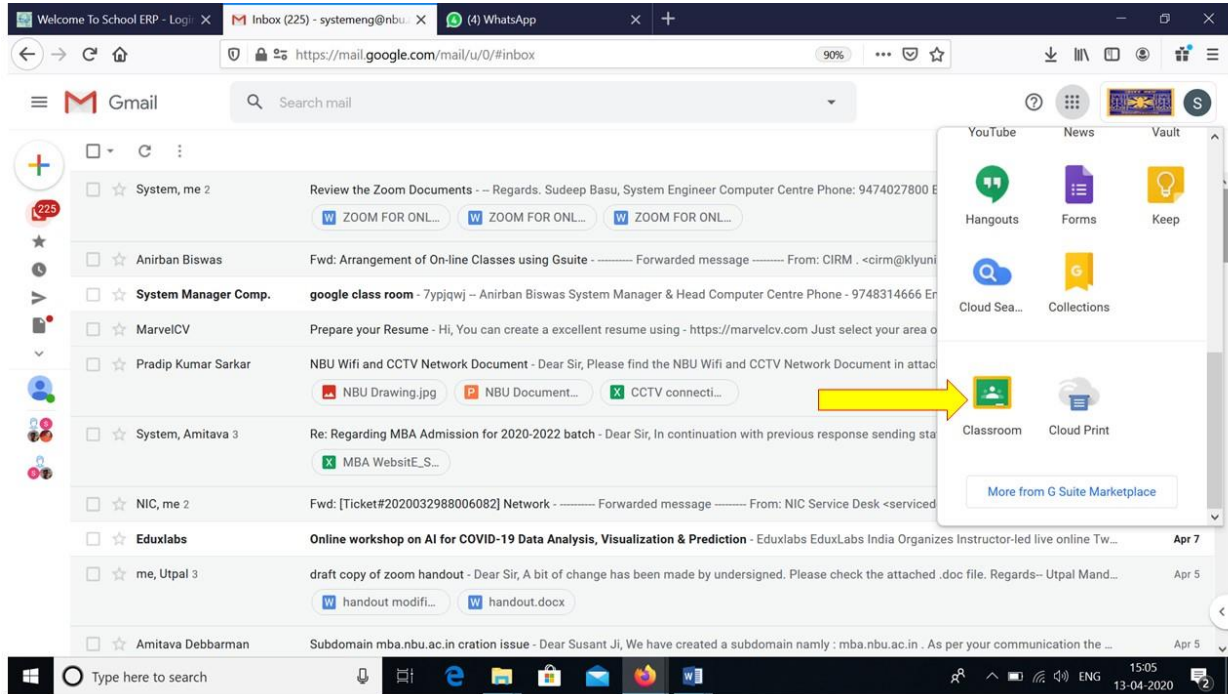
Welcome To School ERP - Logi ✕ | Inbox (225) - systemeng@nbu ✕ | (4) WhatsApp ✕ | +

https://mail.google.com/mail/u/0/#inbox 90%

Gmail Search mail

225

| | | |
|---|---|---|
| System, me 2 | Review the Zoom Documents - -- Regards. Sudeep Basu, System Engineer Computer Centre Phone: 9474027800 E | |
| | ZOOM FOR ONL... ZOOM FOR ONL... ZOOM FOR ONL... | |
| Anirban Biswas | Fwd: Arrangement of On-line Classes using Gsuite - ---------- Forwarded message --------- From: CIRM . <cirm@klyuni | |
| System Manager Comp. | google class room - 7ypjqwj -- Anirban Biswas System Manager & Head Computer Centre Phone - 9748314666 Er | |
| MarvelCV | Prepare your Resume - Hi, You can create a excellent resume using - https://marvelcv.com Just select your area o | |
| Pradip Kumar Sarkar | NBU Wifi and CCTV Network Document - Dear Sir, Please find the NBU Wifi and CCTV Network Document in attac | |
| | NBU Drawing.jpg NBU Document... CCTV connecti... | |
| System, Amitava 3 | Re: Regarding MBA Admission for 2020-2022 batch - Dear Sir, In continuation with previous response sending sta | |
| | MBA WebsitE_S... | |
| NIC, me 2 | Fwd: [Ticket#2020032988006082] Network - ---------- Forwarded message --------- From: NIC Service Desk <serviced | |
| Eduxlabs | Online workshop on AI for COVID-19 Data Analysis, Visualization & Prediction - Eduxlabs EduxLabs India Organizes Instructor-led live online Tw... | Apr 7 |
| me, Utpal 3 | draft copy of zoom handout - Dear Sir, A bit of change has been made by undersigned. Please check the attached .doc file. Regards-- Utpal Mand... | Apr 5 |
| | handout modifi... handout.docx | |
| Amitava Debbarman | Subdomain mba.nbu.ac.in cration issue - Dear Susant Ji, We have created a subdomain namly : mba.nbu.ac.in . As per your communication the ... | Apr 5 |

YouTube News Vault
Hangouts Forms Keep
Cloud Sea... Collections
Classroom Cloud Print
More from G Suite Marketplace

Type here to search
ENG 15:05 13-04-2020